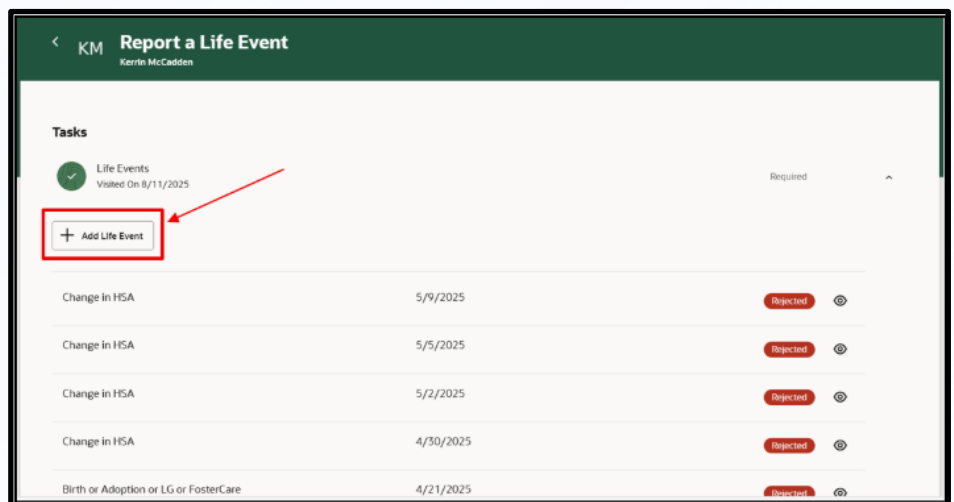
KM Report a Life Event
Kerrin McCadden

Tasks

Life Events
Visited On 8/11/2025

Required

+ Add Life Event

| Change in HSA | 5/9/2025 | Rejected |
|---|---|---|
| Change in HSA | 5/5/2025 | Rejected |
| Change in HSA | 5/2/2025 | Rejected |
| Change in HSA | 4/30/2025 | Rejected |
| Birth or Adoption or LG or FosterCare | 4/21/2025 | Rejected |